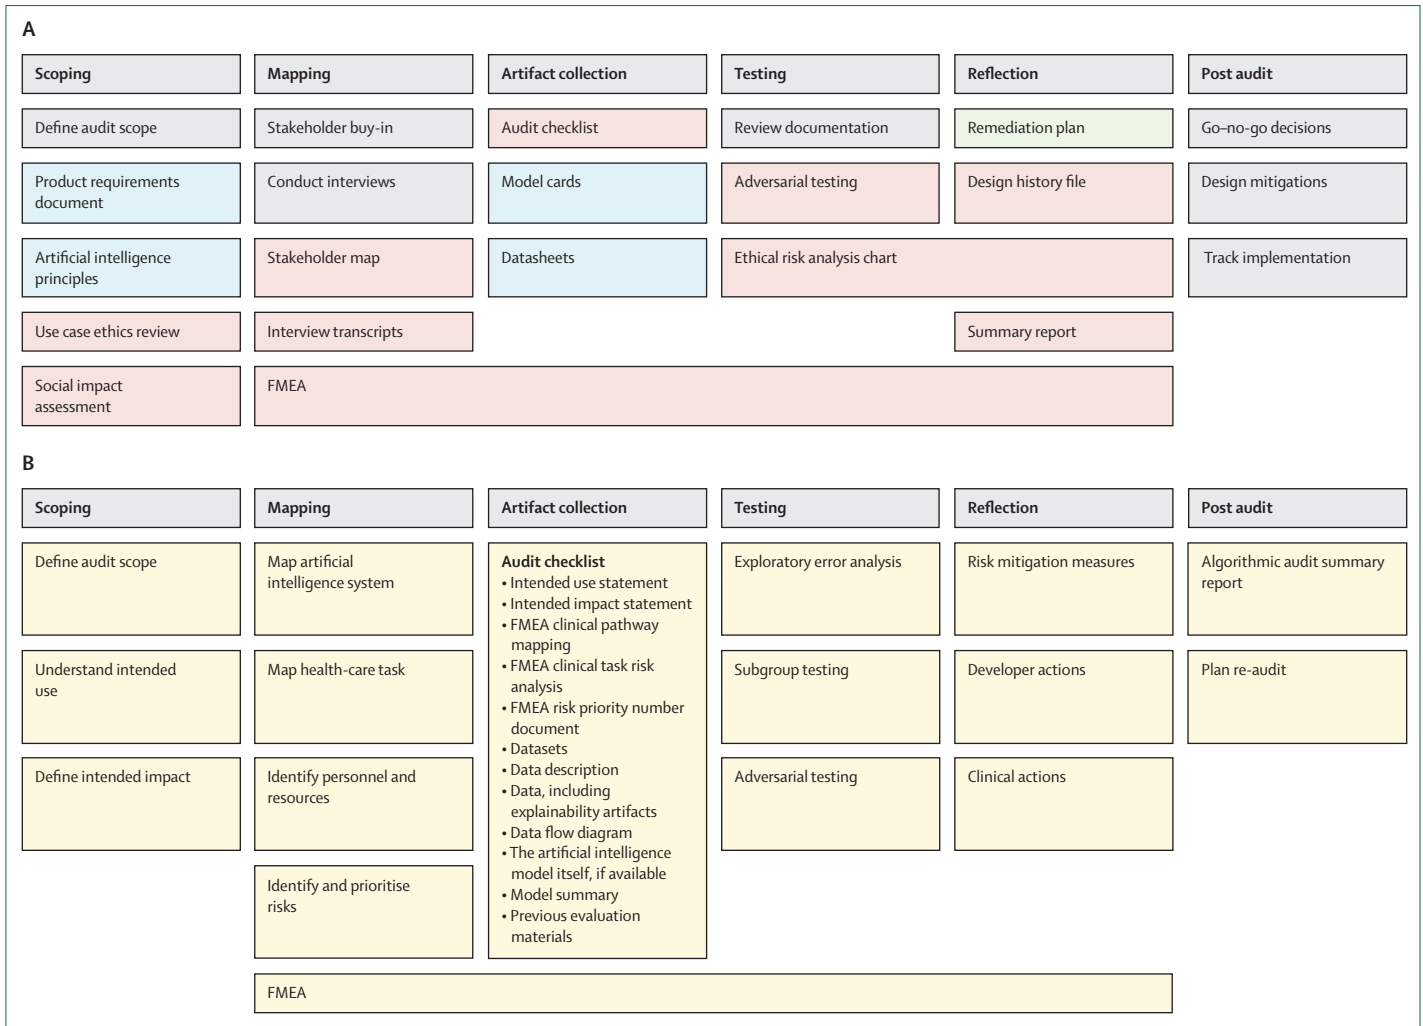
A

Scoping
Define audit scope
Product requirements document
Artificial intelligence principles
Use case ethics review
Social impact assessment

Mapping
Stakeholder buy-in
Conduct interviews
Stakeholder map
Interview transcripts

Artifact collection
Audit checklist
Model cards
Datasheets

Testing
Review documentation
Adversarial testing

Ethical risk analysis chart

Reflection
Remediation plan
Design history file
Summary report

Post audit
Go–no-go decisions
Design mitigations
Track implementation

FMEA

B

Scoping
Define audit scope
Understand intended use
Define intended impact

Mapping
Map artificial intelligence system
Map health-care task
Identify personnel and resources
Identify and prioritise risks

Artifact collection
Audit checklist
• Intended use statement
• Intended impact statement
• FMEA clinical pathway mapping
• FMEA clinical task risk analysis
• FMEA risk priority number document
• Datasets
• Data description
• Data, including explainability artifacts
• Data flow diagram
• The artificial intelligence model itself, if available
• Model summary
• Previous evaluation materials

Testing
Exploratory error analysis
Subgroup testing
Adversarial testing

Reflection
Risk mitigation measures
Developer actions
Clinical actions

Post audit
Algorithmic audit summary report
Plan re-audit

FMEA